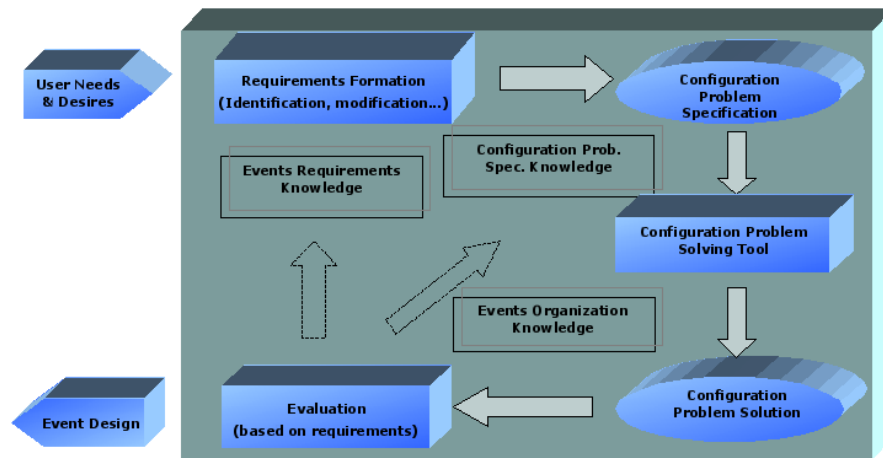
User Needs & Desires

Requirements Formation (Identification, modification...)

Configuration Problem Specification

Events Requirements Knowledge

Configuration Prob. Spec. Knowledge

Configuration Problem Solving Tool

Events Organization Knowledge

Configuration Problem Solution

Evaluation (based on requirements)

Event Design